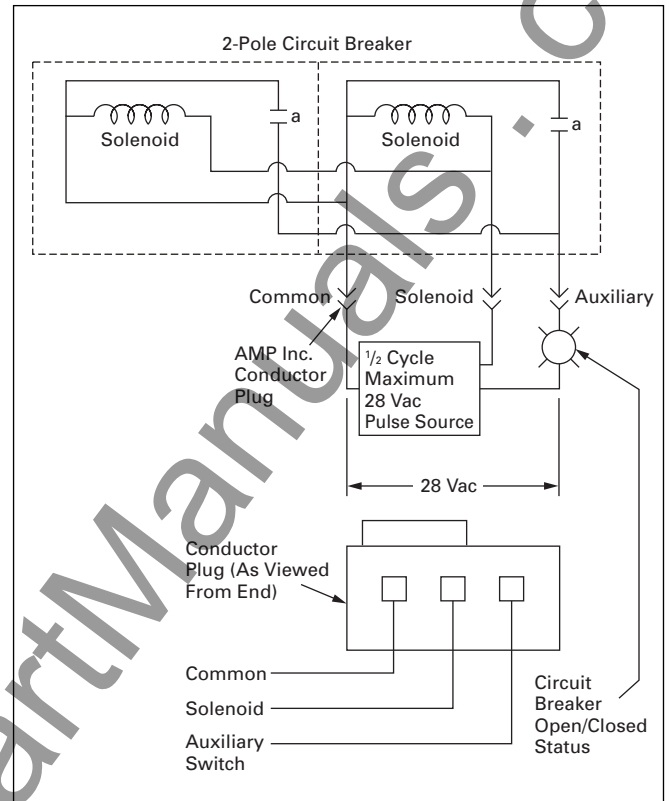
2-Pole Circuit Breaker

Solenoid

a

Solenoid

a

Common

Solenoid

Auxiliary

AMP Inc. Conductor Plug

$\frac{1}{2}$ Cycle Maximum 28 Vac Pulse Source

28 Vac

Conductor Plug (As Viewed From End)

Common

Solenoid

Auxiliary Switch

Circuit Breaker Open/Closed Status